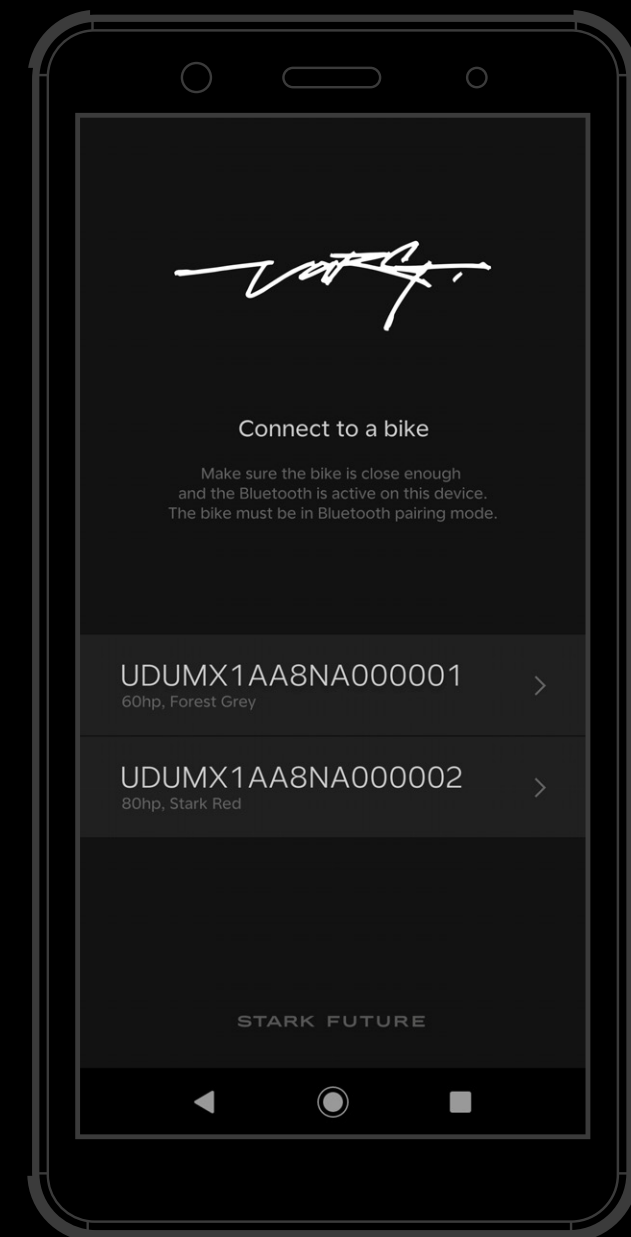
Connect to a bike

Make sure the bike is close enough and the Bluetooth is active on this device. The bike must be in Bluetooth pairing mode.

UDUMX1AA8NA000001
60hp, Forest Grey

UDUMX1AA8NA000002
80hp, Stark Red

STARK FUTURE